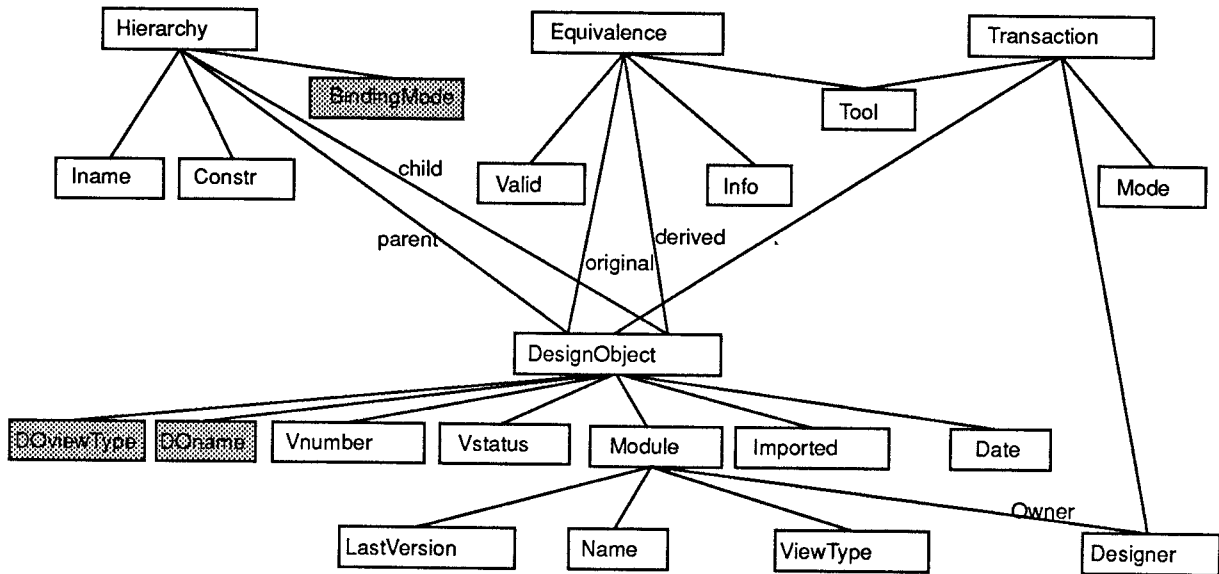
Hierarchy
Equivalence
Transaction
BindingMode
Tool
Iname
Constr
child
Valid
Info
Mode
parent
original
derived
DesignObject
DOviewType
DOname
Vnumber
Vstatus
Module
Imported
Date
Owner
LastVersion
Name
ViewType
Designer